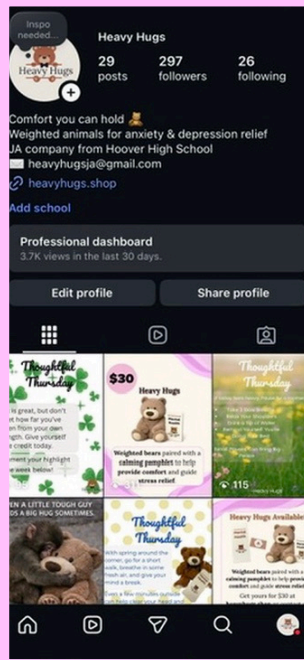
Inspo needed...

Heavy Hugs

Heavy Hugs

29 posts

297 followers

26 following

Comfort you can hold 🧸
Weighted animals for anxiety & depression relief
JA company from Hoover High School
✉️ heavyhugsja@gmail.com

🔗 heavyhugs.shop

Add school

Professional dashboard
3.7K views in the last 30 days.

Edit profile

Share profile

Thoughtful Thursday

is great, but don't ...t how far you've ...m from your own ...ngth. Give yourself ...credit today. ...your highlight ...ents below!

$30

Heavy Hugs

Weighted bears paired with a calming pamphlet to help provide comfort and guide stress relief

Thoughtful Thursday

115

EN A LITTLE TOUGH GUY ...S A BIG HUG SOMETIMES.

Thoughtful Thursday

With spring around the corner, go for a short walk, breathe in some fresh air, and give your mind a break.

Heavy Hugs Available

Weighted bears paired with a calming pamphlet to help provide comfort and guide stress relief

Get yours for $30 at